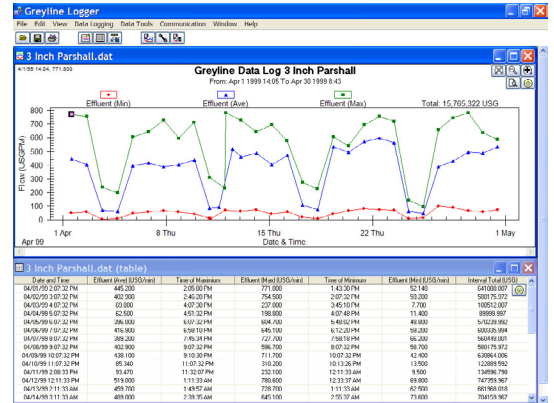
Greyline Logger

File Edit View Data Logging Data Tools Communication Window Help

3 Inch Parshall.dat

4/1/99 14:04, 771.000

Greyline Data Log 3 Inch Parshall

From: Apr 1 1999 14:05 To: Apr 30 1999 8:43

Effluent (Min) Effluent (Ave) Effluent (Max) Total: 15,705,322 USG

Flow (USGPM)

800
700
600
500
400
300
200
100
0

1 Apr 8 Thu 15 Thu 22 Thu 1 May

Apr 99 Date & Time

3 Inch Parshall.dat (table)

| Date and Time | Effluent (Ave) (USG/min) | Time of Maximum | Effluent (Max) (USG/min) | Time of Minimum | Effluent (Min) (USG/min) | Interval Total (USG) |
|---|---|---|---|---|---|---|
| 04/01/99 6:07:32 PM | 445.200 | 2:05:00 PM | 771.000 | 1:43:30 PM | 52.140 | 641000.007 |
| 04/02/99 6:07:32 PM | 402.900 | 2:46:20 PM | 754.500 | 2:07:32 PM | 59.200 | 580175.072 |
| 04/03/99 6:07:32 PM | 83.000 | 4:07:30 PM | 237.000 | 2:45:10 PM | 7.700 | 100512.007 |
| 04/04/99 6:07:32 PM | 62.500 | 4:51:32 PM | 198.800 | 4:07:48 PM | 11.400 | 89999.997 |
| 04/05/99 6:07:32 PM | 396.000 | 6:07:32 PM | 604.700 | 5:48:02 PM | 49.800 | 570239.992 |
| 04/06/99 7:07:32 PM | 416.900 | 6:58:10 PM | 645.100 | 6:12:20 PM | 59.200 | 600335.994 |
| 04/07/99 8:07:32 PM | 389.200 | 7:45:24 PM | 727.700 | 7:58:18 PM | 66.200 | 560448.001 |
| 04/08/99 9:07:32 PM | 402.900 | 9:07:32 PM | 596.700 | 8:07:32 PM | 59.700 | 580175.972 |
| 04/09/99 10:07:32 PM | 438.100 | 8:10:30 PM | 711.700 | 10:07:32 PM | 42.400 | 630864.006 |
| 04/10/99 11:07:32 PM | 85.340 | 11:07:32 PM | 310.200 | 10:13:26 PM | 13.500 | 122889.592 |
| 04/11/99 2:08:33 PM | 93.470 | 11:32:07 PM | 232.100 | 12:11:33 AM | 9.500 | 134596.798 |
| 04/12/99 12:11:33 PM | 519.000 | 1:11:33 AM | 780.600 | 12:33:37 AM | 69.800 | 747359.967 |
| 04/13/99 1:11:33 AM | 459.700 | 1:49:57 AM | 728.200 | 1:11:33 AM | 62.500 | 661968.018 |
| 04/14/99 1:11:33 AM | 489.000 | 2:39:35 AM | 645.100 | 2:55:37 AM | 73.600 | 704159.967 |